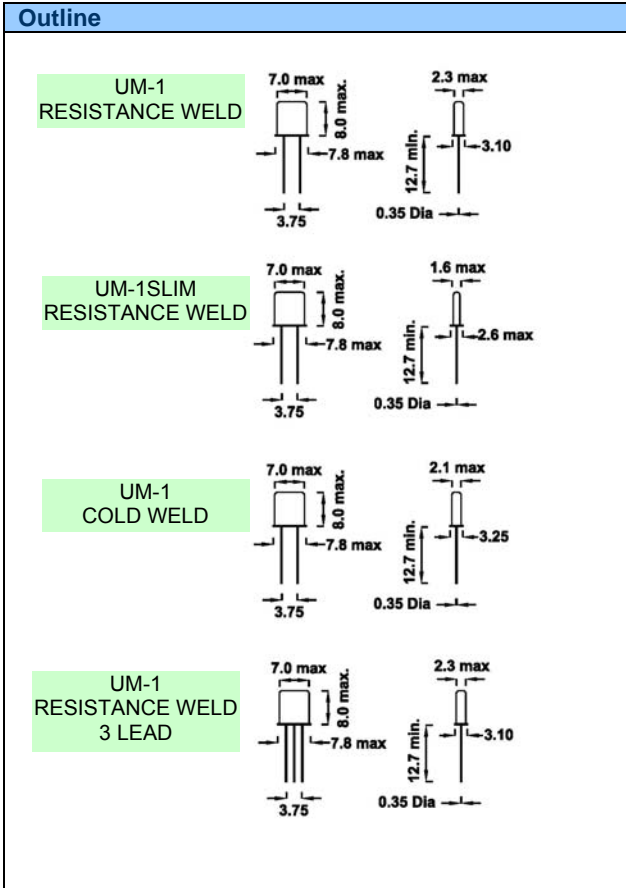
Outline

UM-1
RESISTANCE WELD

7.0 max
8.0 max.
7.8 max
3.75
2.3 max
12.7 min.
3.10
0.35 Dia

UM-1SLIM
RESISTANCE WELD

7.0 max
8.0 max.
7.8 max
3.75
1.6 max
12.7 min.
2.6 max
0.35 Dia

UM-1
COLD WELD

7.0 max
8.0 max.
7.8 max
3.75
2.1 max
12.7 min.
3.25
0.35 Dia

UM-1
RESISTANCE WELD
3 LEAD

7.0 max
8.0 max.
7.8 max
3.75
2.3 max
12.7 min.
3.10
0.35 Dia